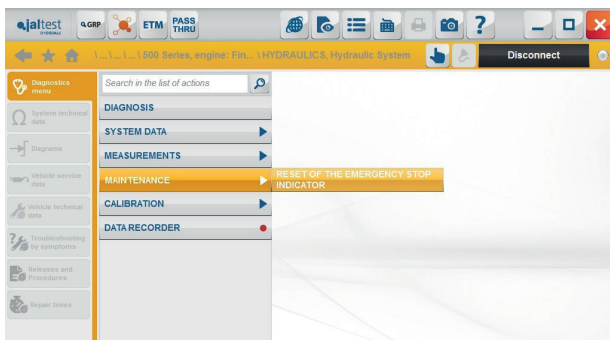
jaltest

GRP

ETM

PASS THRU

\ ... \ ... \ 500 Series, engine: Fin... \ HYDRAULICS, Hydraulic System

Disconnect

Diagnostics menu

System technical data

Diagrams

Vehicle service data

Vehicle technical data

Troubleshooting by symptoms

Releases and Procedures

Repair times

Search in the list of actions

DIAGNOSIS

SYSTEM DATA

MEASUREMENTS

MAINTENANCE

CALIBRATION

DATA RECORDER

RESET OF THE EMERGENCY STOP INDICATOR